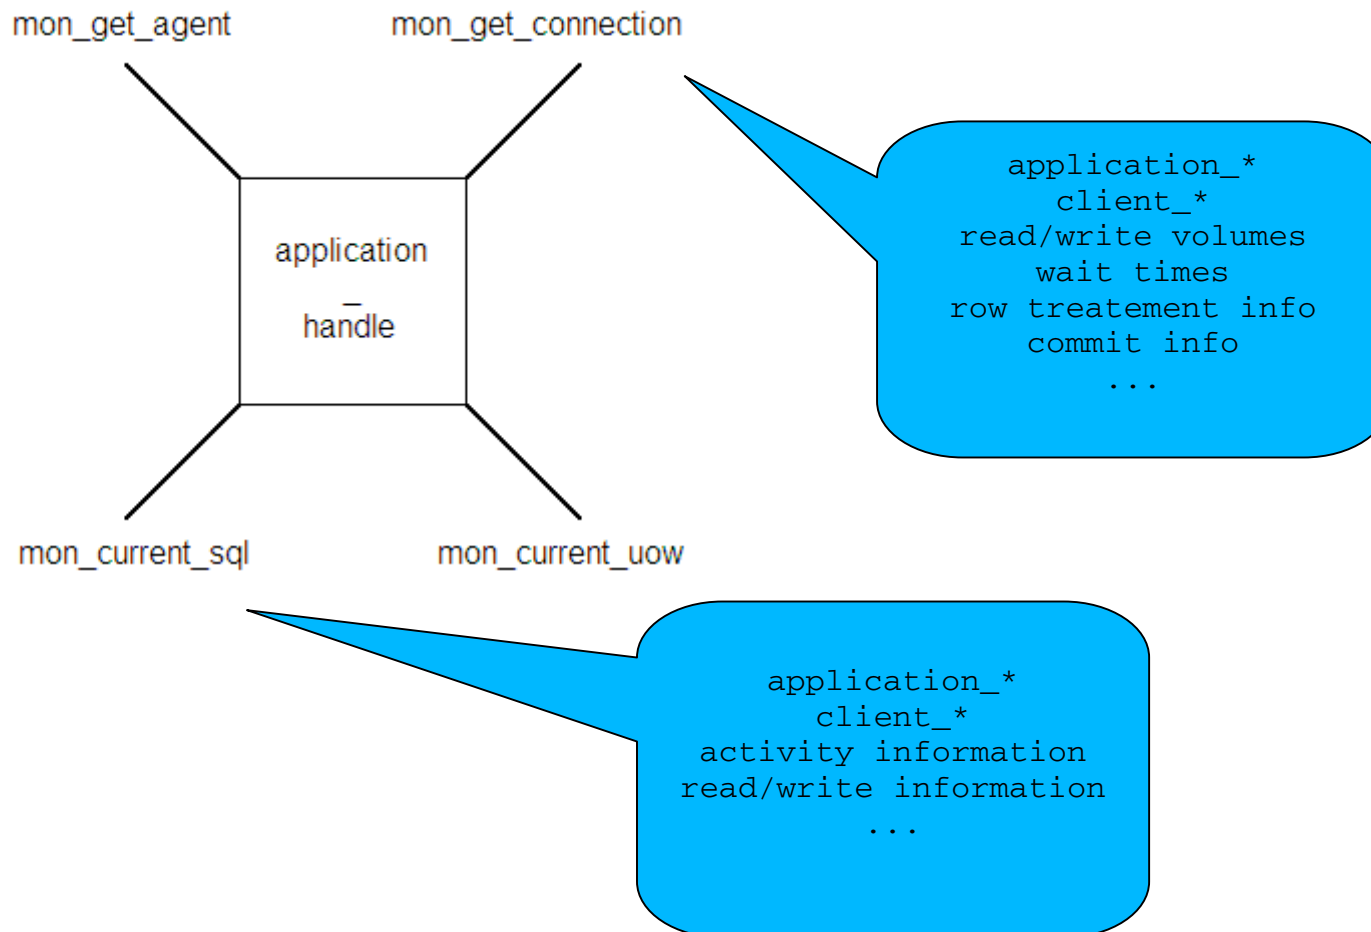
mon_get_agent

mon_get_connection

application
_
handle

application_*
client_*
read/write volumes
wait times
row treatement info
commit info
...

mon_current_sql

mon_current_uow

application_*
client_*
activity information
read/write information
...